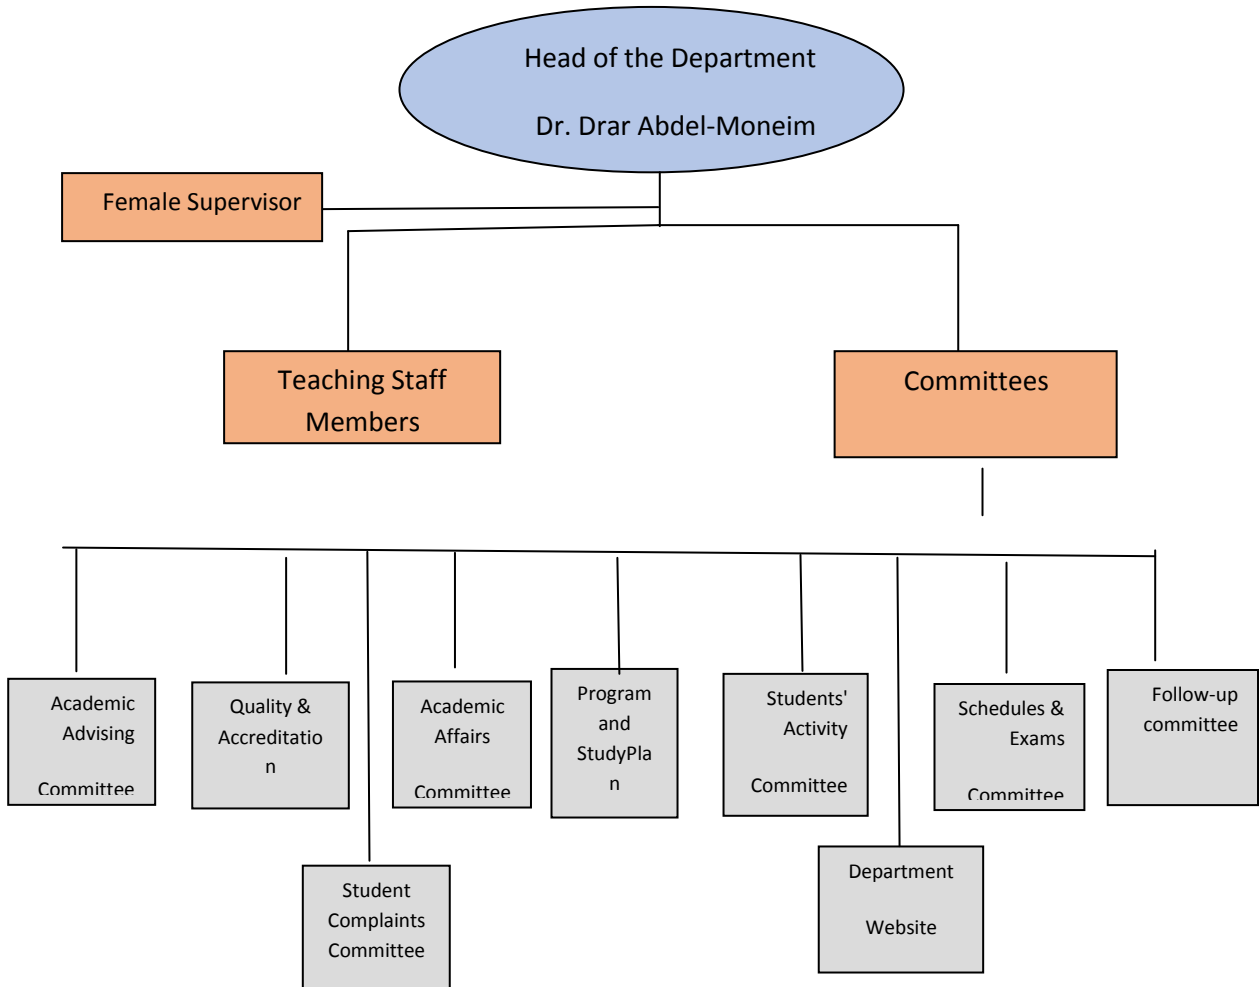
Head of the Department

Dr. Drar Abdel-Moneim

Female Supervisor

Teaching Staff Members

Committees

Academic Advising Committee

Quality & Accreditation

Student Complaints Committee

Academic Affairs Committee

Program and StudyPlan

Students' Activity Committee

Department Website

Schedules & Exams Committee

Follow-up committee